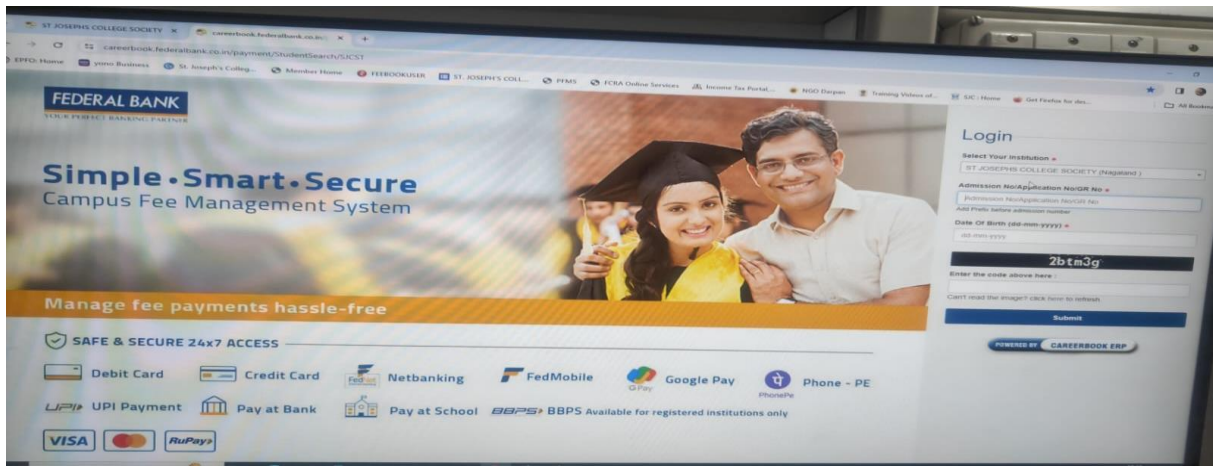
ST JOSEPHS COLLEGE SOCIETY ×
careerbook.federalbank.co.in ×
careerbook.federalbank.co.in/payment/StudentSearch/SJCST
EPFO: Home yono Business St. Joseph's Colleg... Member Home FEEBOOKUSER ST. JOSEPH'S COLL... PFMS FCRA Online Services Income Tax Portal... NGO Darpan Training Videos of... GIC: Home Get Firefox for des...
All Bookm

FEDERAL BANK
YOUR PERFECT BANKING PARTNER

Simple • Smart • Secure
Campus Fee Management System

Manage fee payments hassle-free

SAFE & SECURE 24x7 ACCESS

Debit Card
Credit Card
FedNet Netbanking
FedMobile
G Pay Google Pay
PhonePe Phone - PE
UPI UPI Payment
Pay at Bank
Pay at School
BBPS BBPS Available for registered institutions only
VISA
RuPay

Login
Select Your Institution *
ST JOSEPHS COLLEGE SOCIETY (Nagaland)
Admission No/Application No/GR No *
Admission No/Application No/GR No
Add Prefix before admission number
Date Of Birth (dd-mm-yyyy) *
dd-mm-yyyy
2btm3g
Enter the code above here :
Can't read the image? click here to refresh
Submit
POWERED BY CAREERBOOK ERP